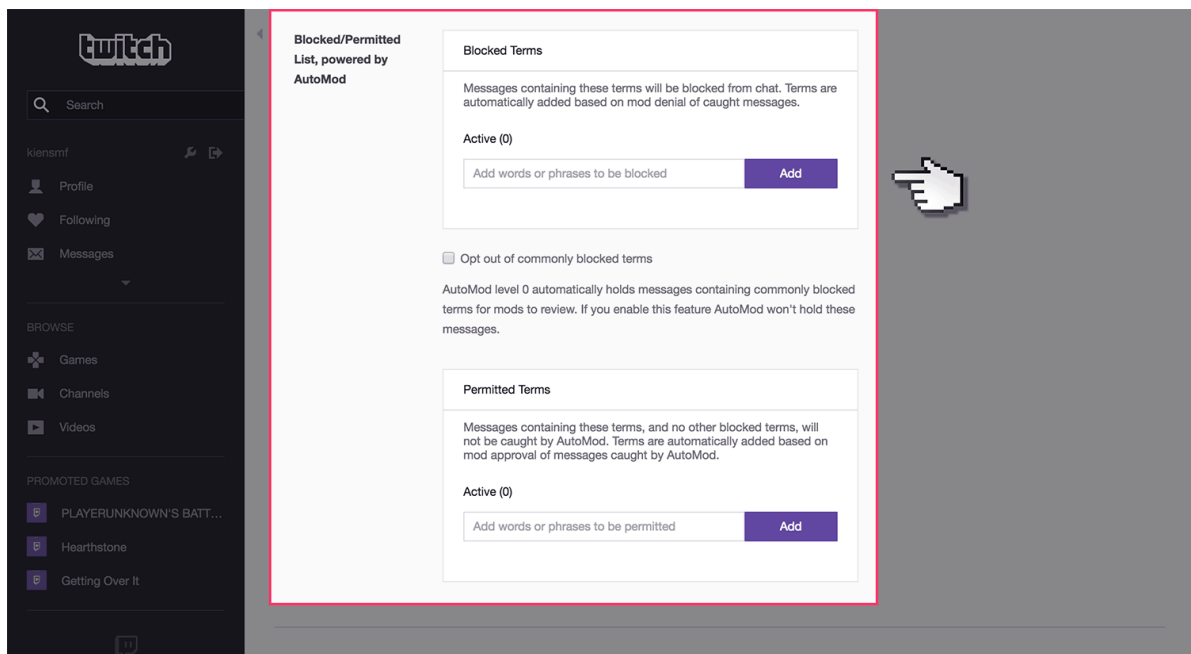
twitch

Search

kiensmf

Profile

Following

Messages

BROWSE

Games

Channels

Videos

PROMOTED GAMES

PLAYERUNKNOWN'S BATT...

Hearthstone

Getting Over It

Blocked/Permitted List, powered by AutoMod

Blocked Terms

Messages containing these terms will be blocked from chat. Terms are automatically added based on mod denial of caught messages.

Active (0)

Add words or phrases to be blocked

Add

Opt out of commonly blocked terms

AutoMod level 0 automatically holds messages containing commonly blocked terms for mods to review. If you enable this feature AutoMod won't hold these messages.

Permitted Terms

Messages containing these terms, and no other blocked terms, will not be caught by AutoMod. Terms are automatically added based on mod approval of messages caught by AutoMod.

Active (0)

Add words or phrases to be permitted

Add